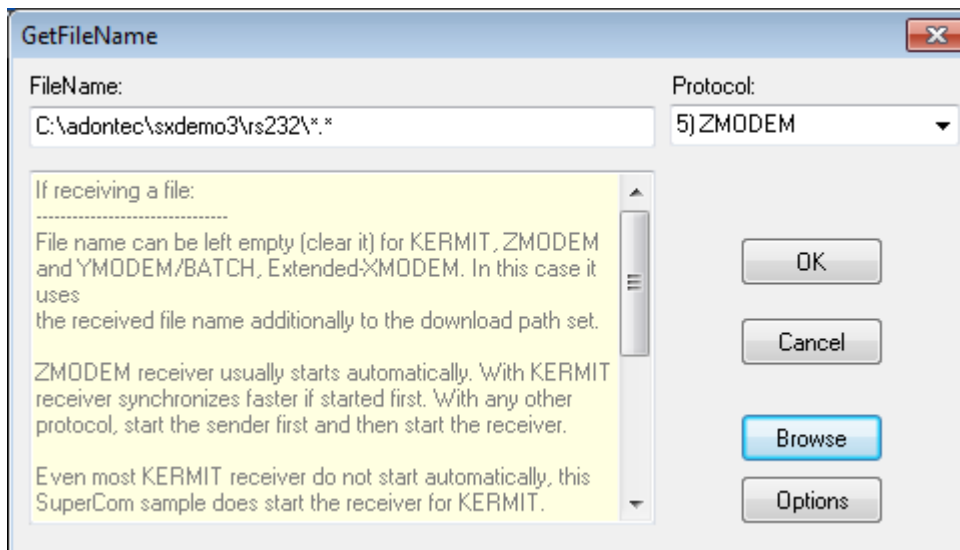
GetFileName

FileName:

C:\adontec\sxdemo3\rs232\*.*

Protocol:

5) ZMODEM

If receiving a file:
-------------------------------
File name can be left empty (clear it) for KERMIT, ZMODEM and YMODEM/BATCH, Extended-XMODEM. In this case it uses
the received file name additionally to the download path set.

ZMODEM receiver usually starts automatically. With KERMIT receiver synchronizes faster if started first. With any other protocol, start the sender first and then start the receiver.

Even most KERMIT receiver do not start automatically, this SuperCom sample does start the receiver for KERMIT.

OK

Cancel

Browse

Options